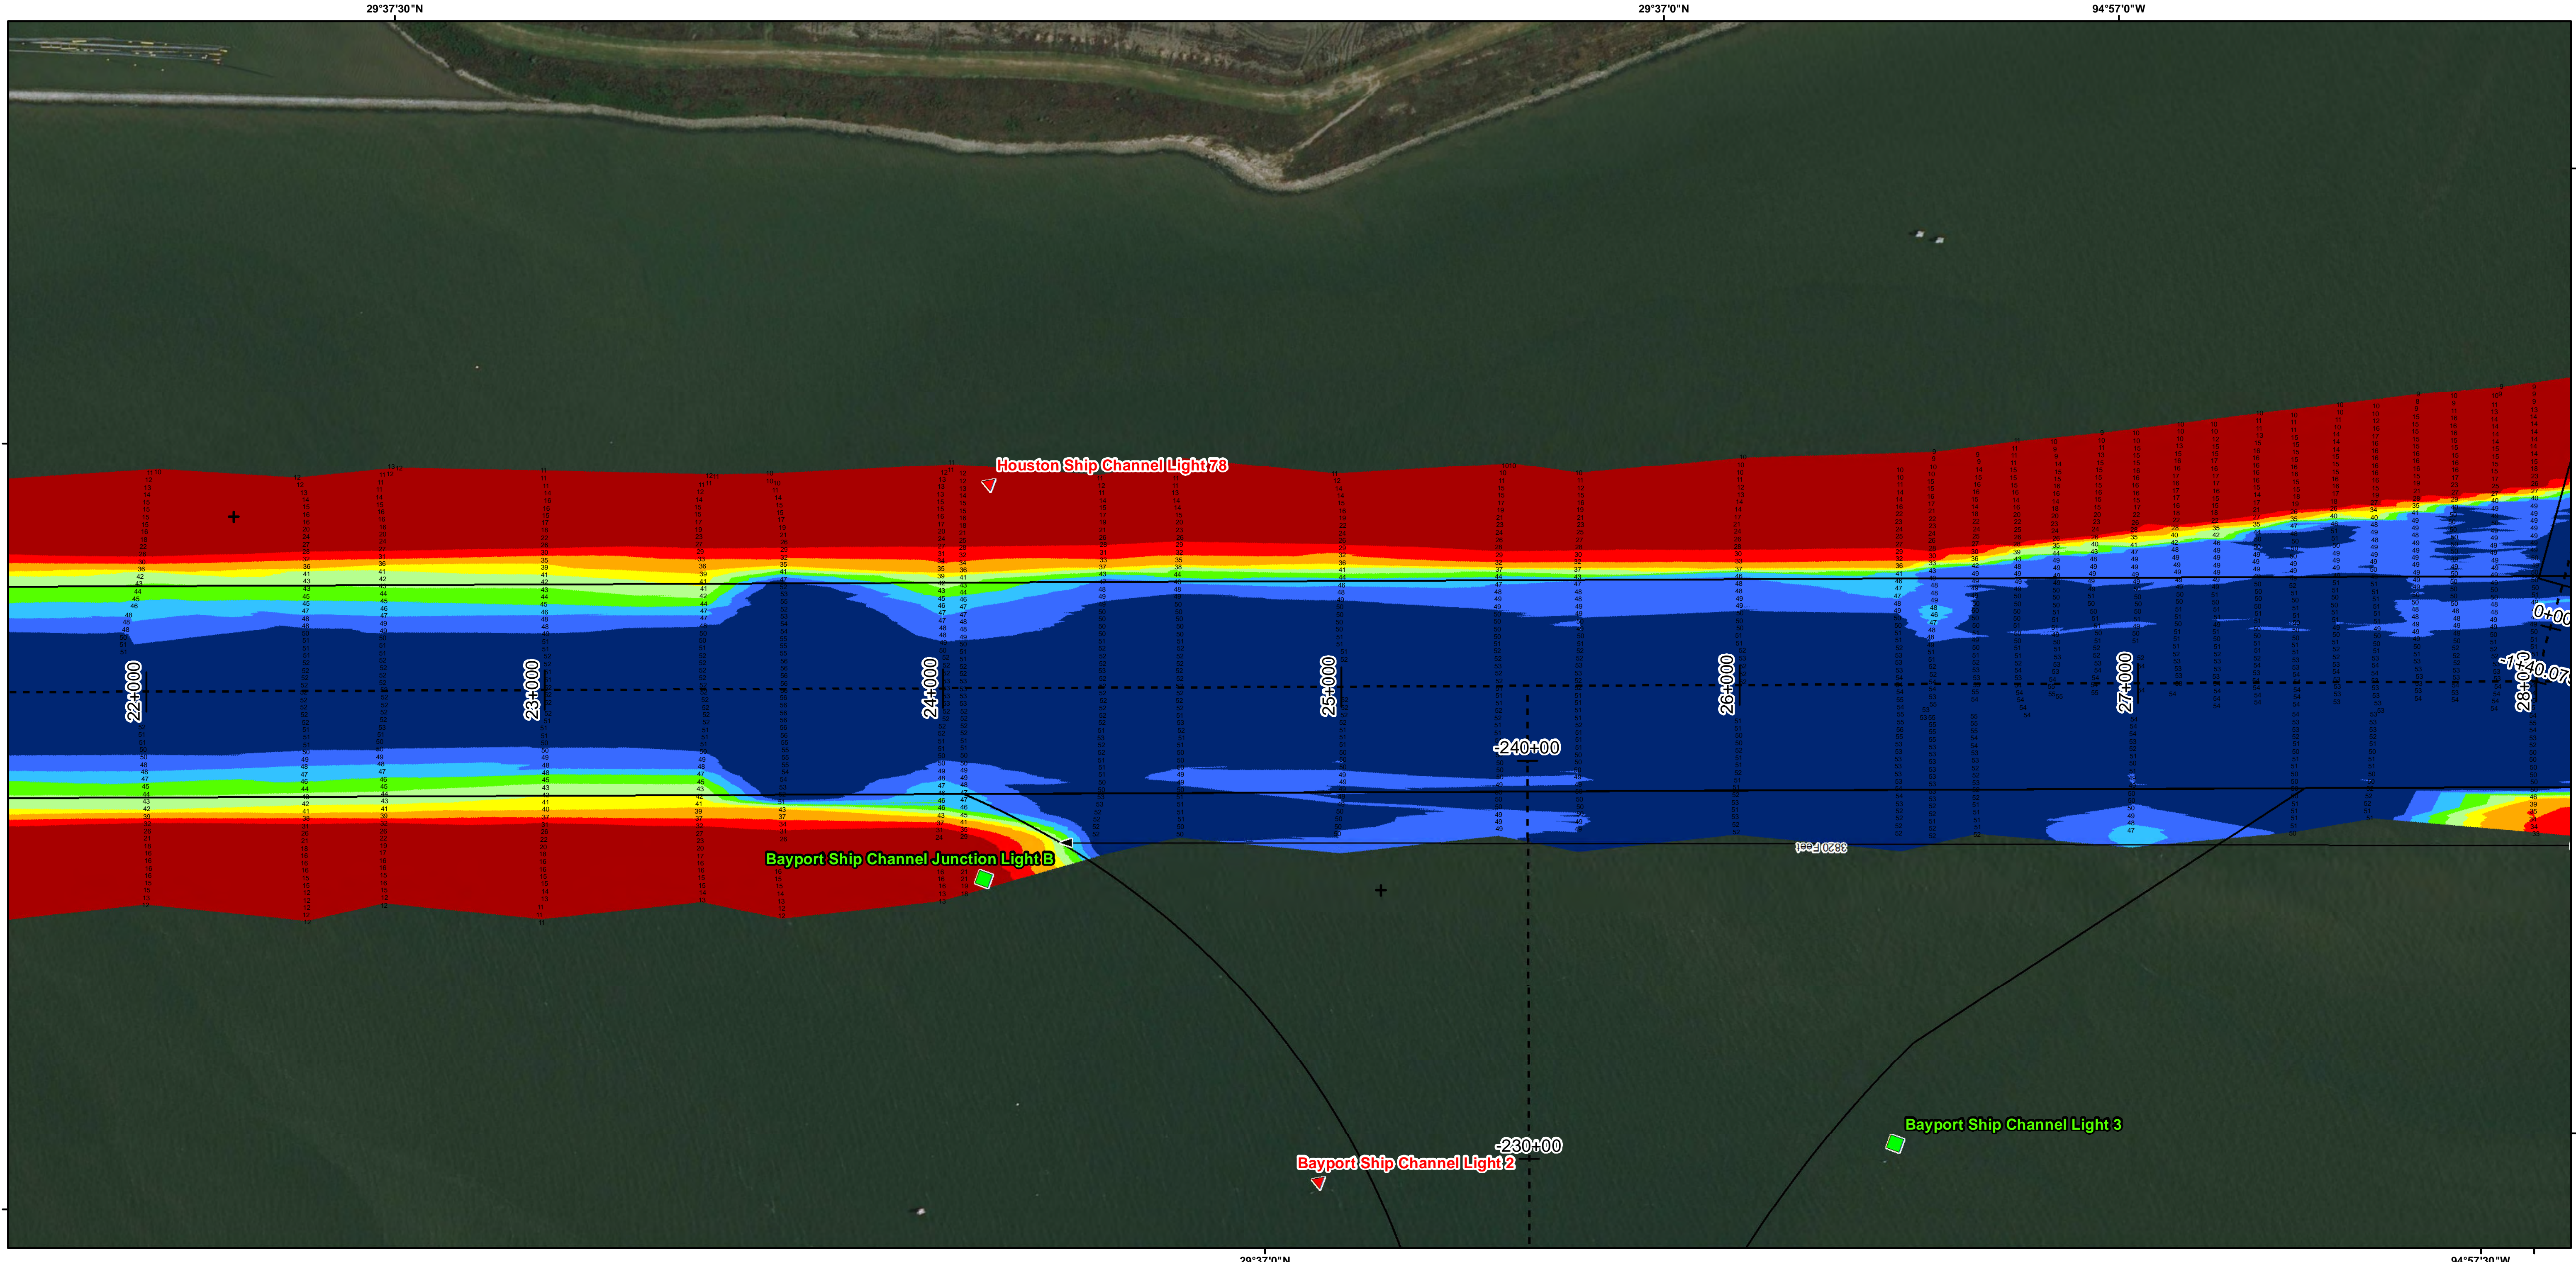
29°37'30"N

29°37'0"N

94°57'0"W

Houston Ship Channel Light 78

22+000

23+000

24+000

25+000

26+000

27+000

28+000

0+00

-140.07

-240+00

3920 Feet

Bayport Ship Channel Junction Light B

Bayport Ship Channel Light 3

-230+00

Bayport Ship Channel Light 2

29°37'0"N

94°57'30"W